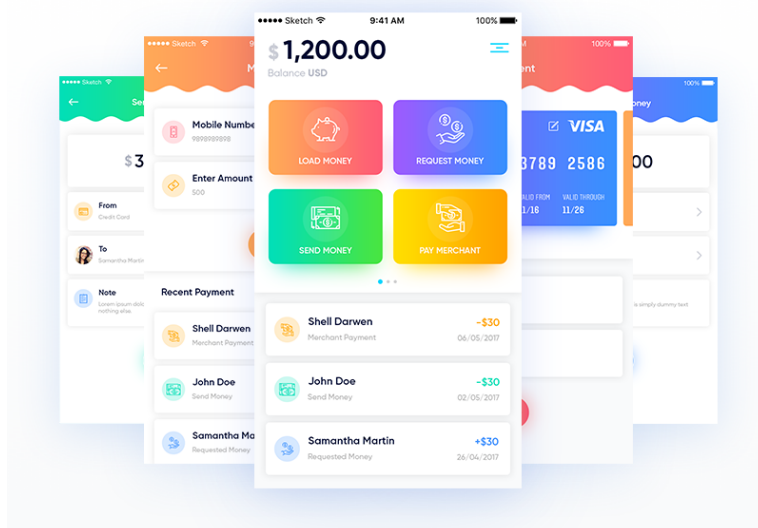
Sketch
Sen
$3
From
Credit Card
To
Samantha Martin
Note
Lorem ipsum dolor
nothing else

Sketch
M
Mobile Numbe
9999999999
Enter Amount
500
Recent Payment
Shell Darwen
Merchant Payment
John Doe
Send Money
Samantha Ma
Requested Money

Sketch 9:41 AM 100%
$ 1,200.00
Balance USD
LOAD MONEY
REQUEST MONEY
SEND MONEY
PAY MERCHANT
Shell Darwen
Merchant Payment
-$30
06/05/2017
John Doe
Send Money
-$30
02/05/2017
Samantha Martin
Requested Money
+$30
26/04/2017

100%
ent
VISA
3789 2586
VALID FROM 1/16
VALID THROUGH 11/26

100%
oney
00
is simply dummy text